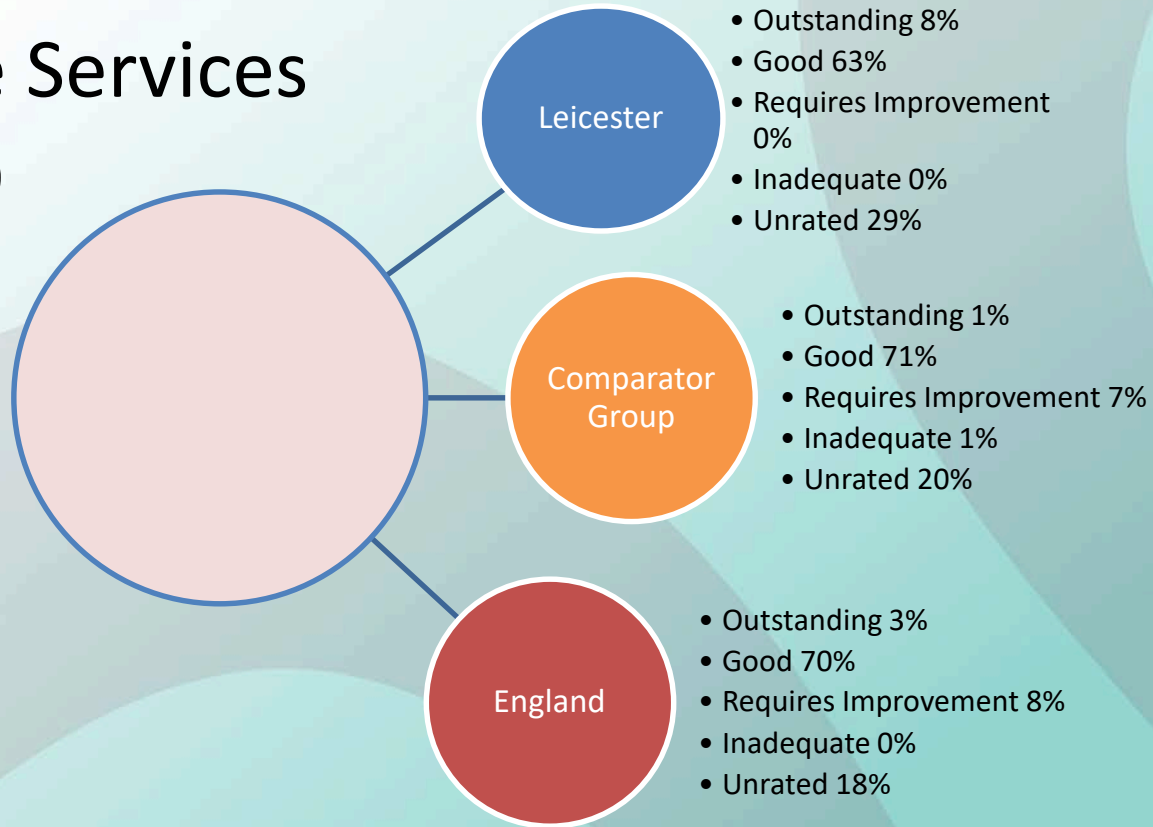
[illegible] Services

Leicester

- Outstanding 8%
- Good 63%
- Requires Improvement 0%
- Inadequate 0%
- Unrated 29%

Comparator Group

- Outstanding 1%
- Good 71%
- Requires Improvement 7%
- Inadequate 1%
- Unrated 20%

England

- Outstanding 3%
- Good 70%
- Requires Improvement 8%
- Inadequate 0%
- Unrated 18%